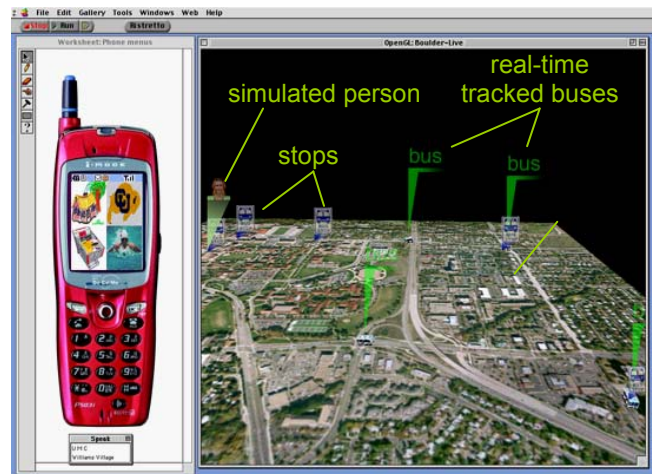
File Edit Gallery Tools Windows Web Help

Stop Run Ristretto

Worksheet: Phone menus

OpenGL: Boulder-Live

i-mode

Speak
UMC
Williams Village

simulated person

real-time tracked buses

stops

bus

bus